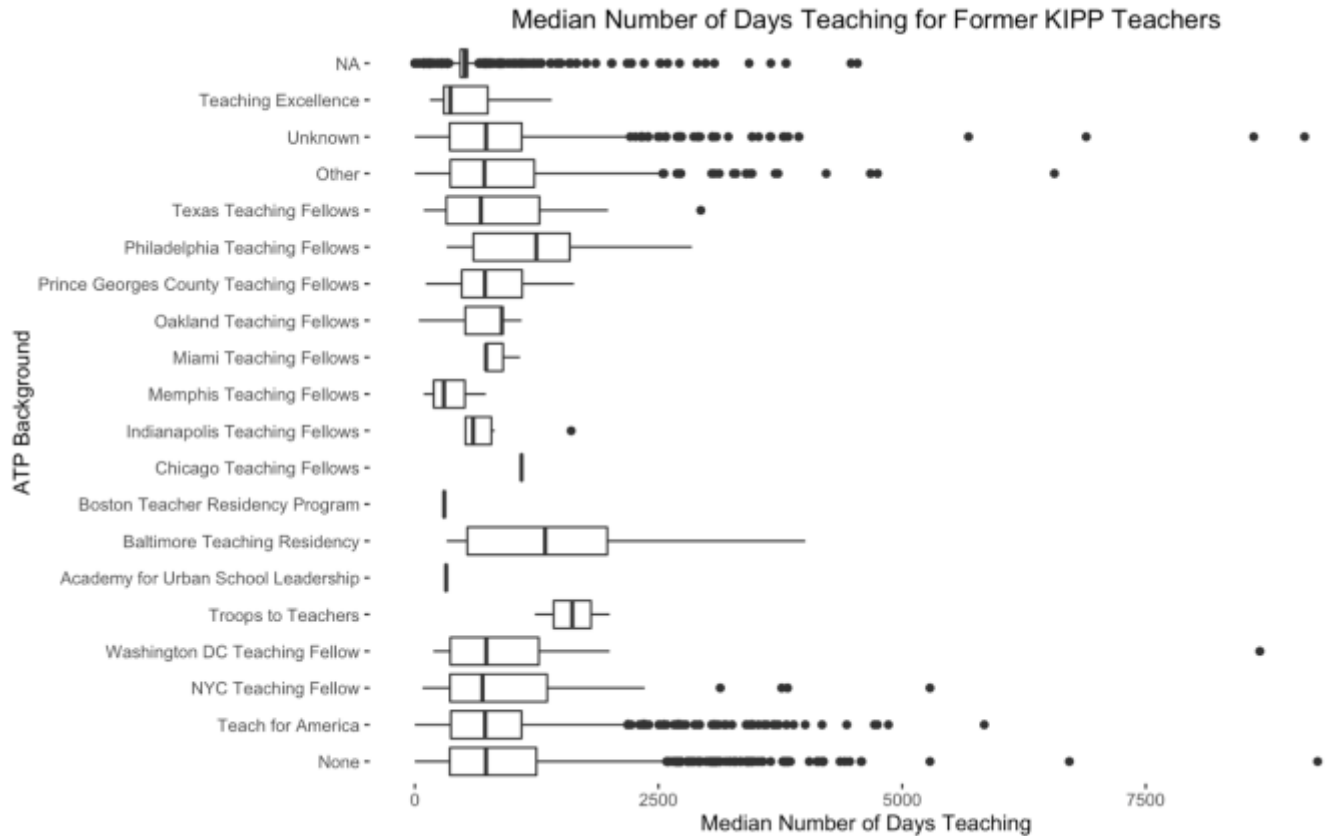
Median Number of Days Teaching for Former KIPP Teachers

ATP Background

NA
Teaching Excellence
Unknown
Other
Texas Teaching Fellows
Philadelphia Teaching Fellows
Prince Georges County Teaching Fellows
Oakland Teaching Fellows
Miami Teaching Fellows
Memphis Teaching Fellows
Indianapolis Teaching Fellows
Chicago Teaching Fellows
Boston Teacher Residency Program
Baltimore Teaching Residency
Academy for Urban School Leadership
Troops to Teachers
Washington DC Teaching Fellow
NYC Teaching Fellow
Teach for America
None

0
2500
5000
7500

Median Number of Days Teaching